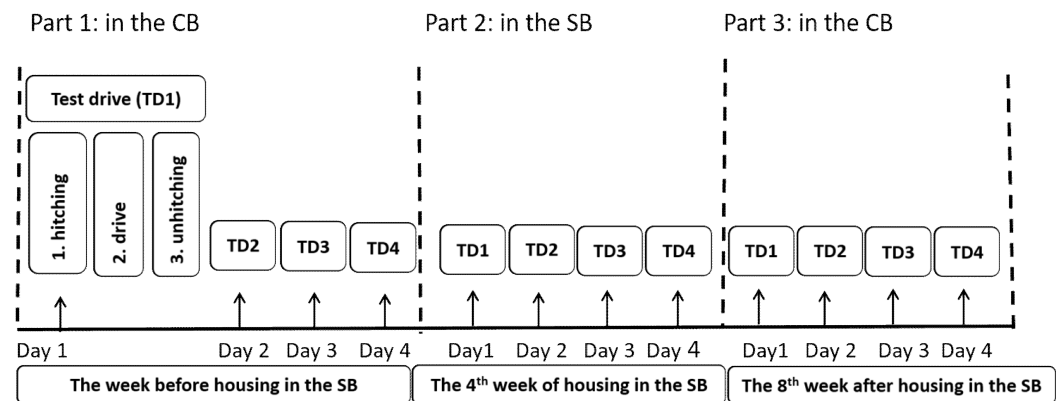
Part 1: in the CB

Part 2: in the SB

Part 3: in the CB

Test drive (TD1)

1. hitching

2. drive

3. unhitching

TD2

TD3

TD4

TD1

TD2

TD3

TD4

TD1

TD2

TD3

TD4

Day 1

Day 2

Day 3

Day 4

Day1

Day 2

Day 3

Day 4

Day1

Day 2

Day 3

Day 4

The week before housing in the SB

The 4$^{th}$ week of housing in the SB

The 8$^{th}$ week after housing in the SB